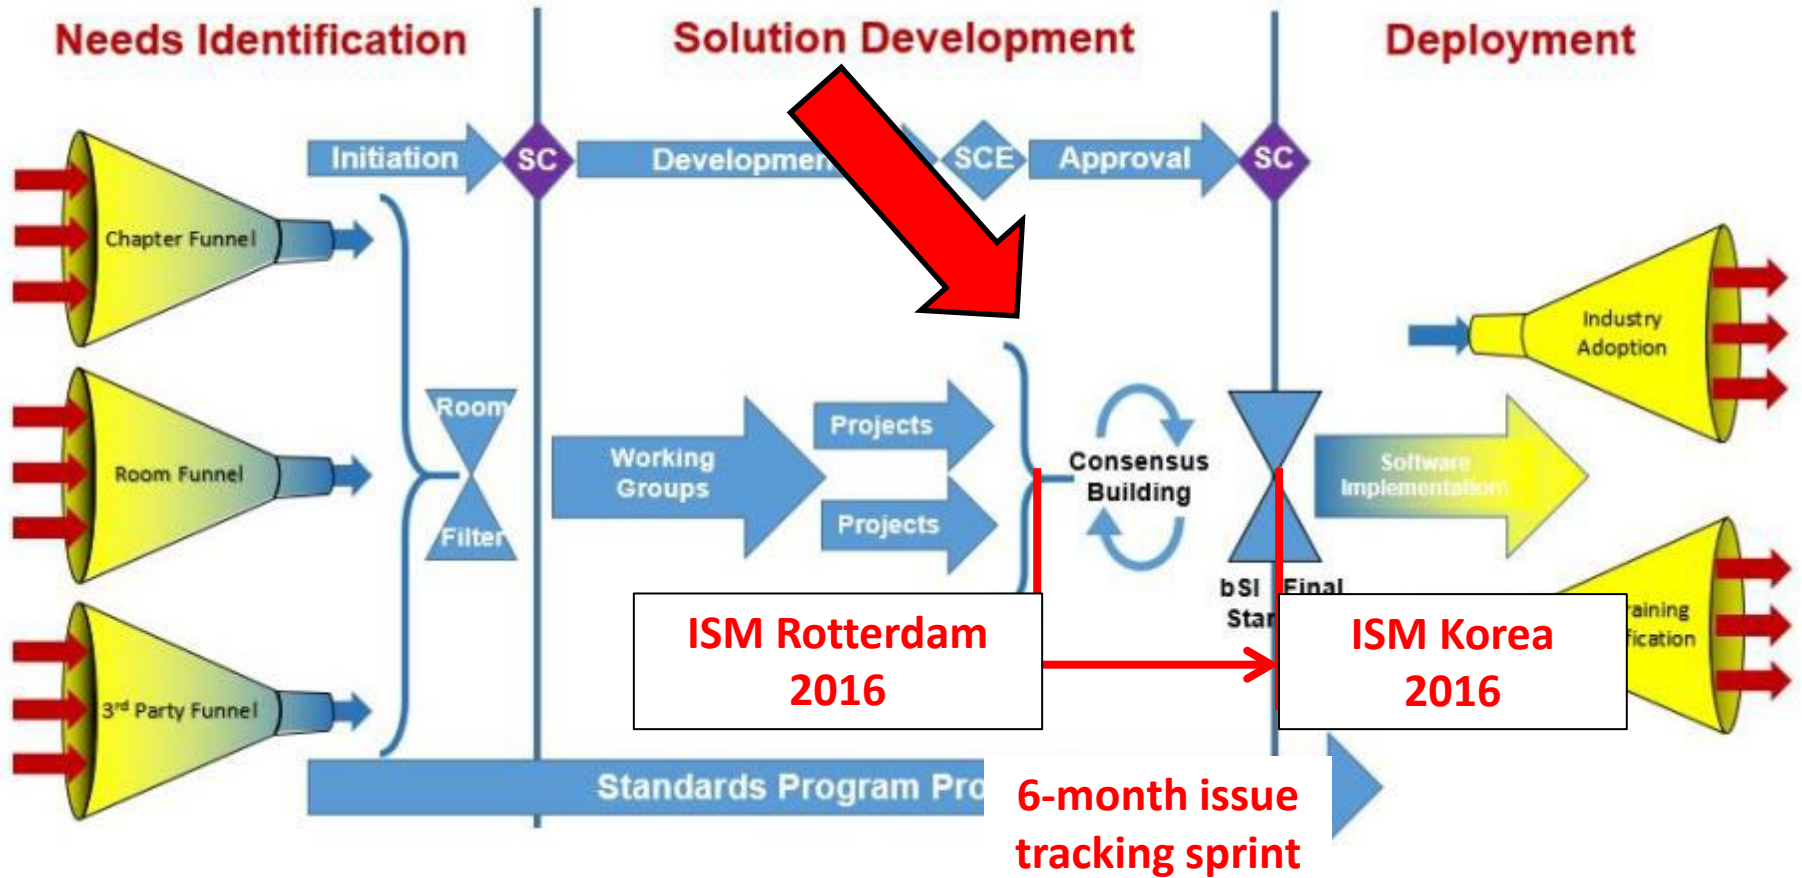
Needs Identification

Solution Development

Deployment

Initiation

SC

Developmen

SCE

Approval

SC

Chapter Funnel

Room Funnel

3rd Party Funnel

Room

Filter

Working Groups

Projects

Projects

Consensus Building

bSI Star

Final

Industry Adoption

Software Implementation

raining fication

ISM Rotterdam 2016

ISM Korea 2016

Standards Program Pro

6-month issue tracking sprint